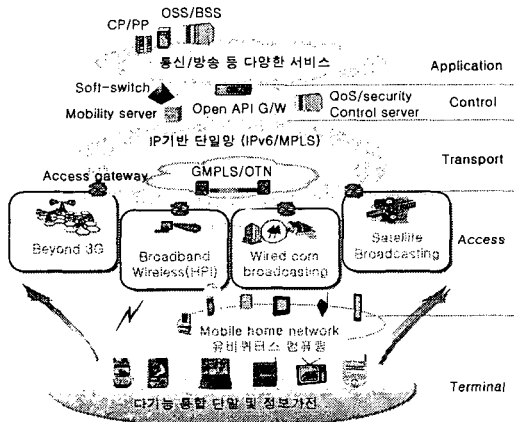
CP/PP
OSS/BSS
통신/방송 등 다양한 서비스
Application
Soft-switch
Mobility server
Open API G/W
QoS/security Control server
Control
IP기반 단일망 (IPv6/MPLS)
Transport
Access gateway
GMPLS/OTN
Beyond 3G
Broadband Wireless(HPi)
Wired com broadcasting
Satellite Broadcasting
Access
Mobile home network
유비쿼터스 컴퓨팅
Terminal
다기능 융합 단말 및 정보가전